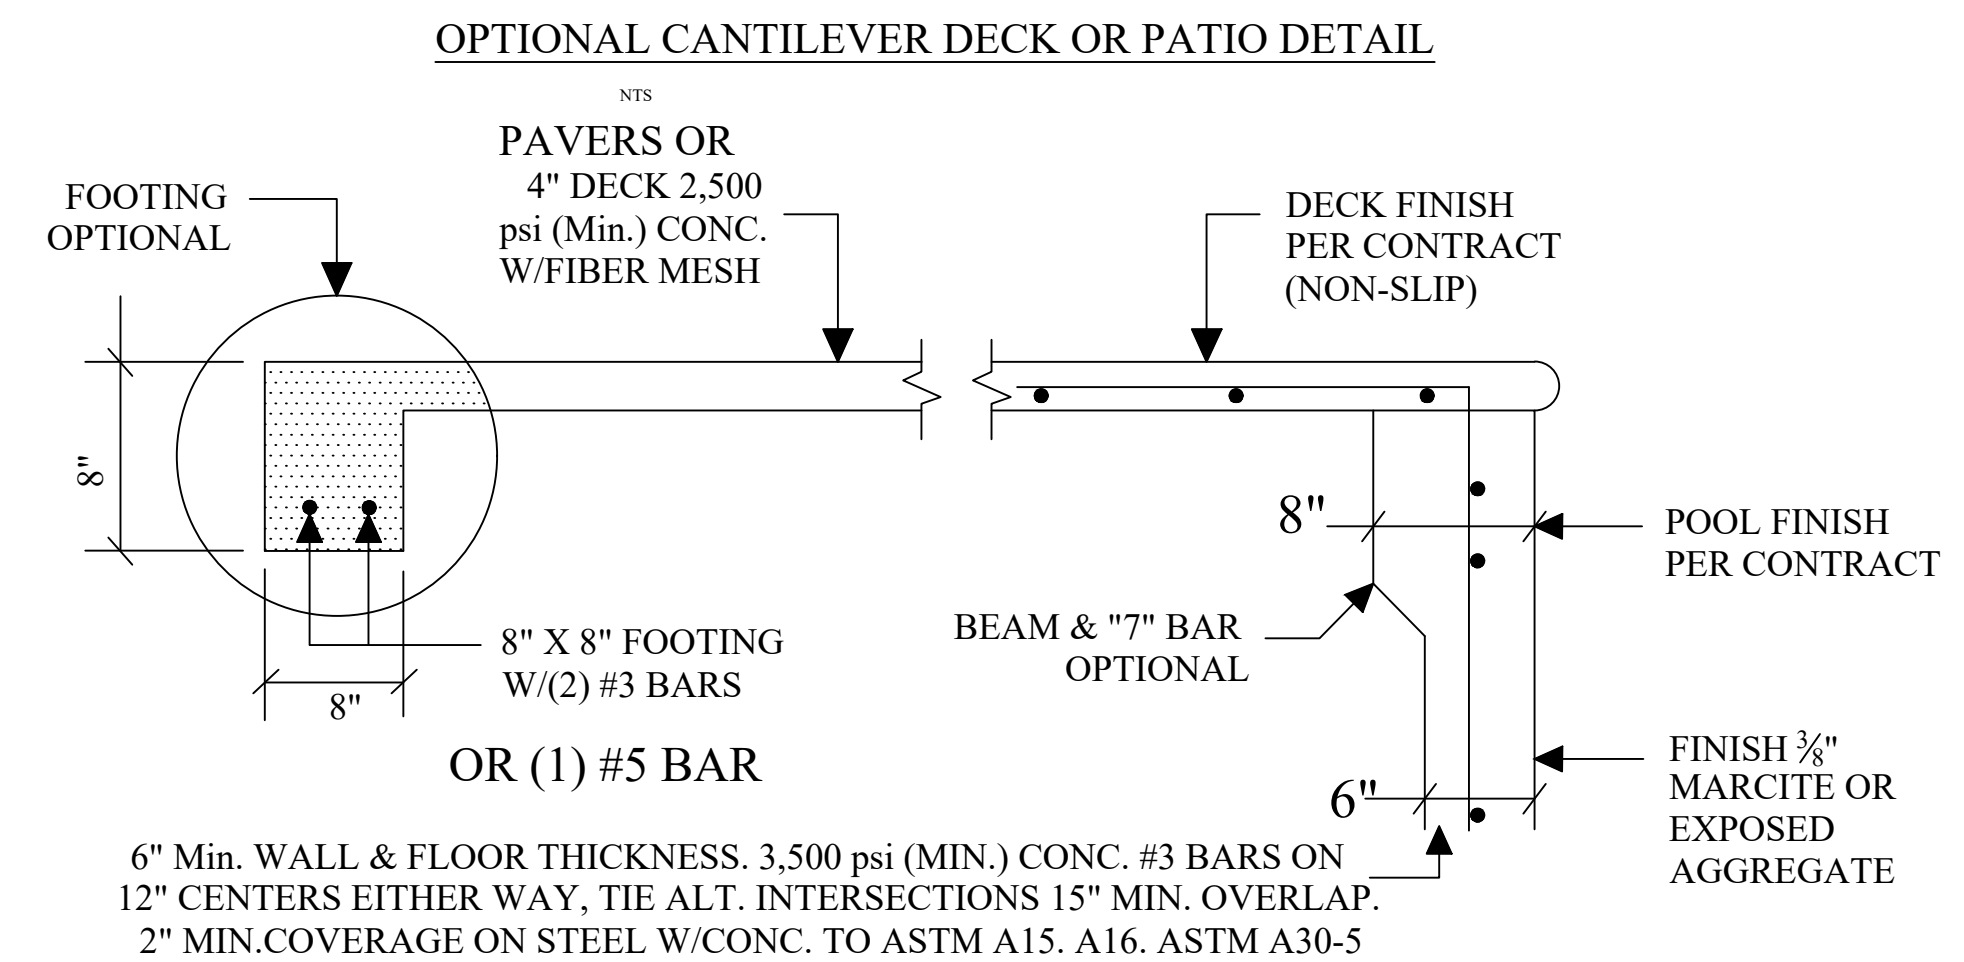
OPTIONAL CANTILEVER DECK OR PATIO DETAIL

NTS

FOOTING OPTIONAL

PAVERS OR 4" DECK 2,500 psi (Min.) CONC. W/FIBER MESH

DECK FINISH PER CONTRACT (NON-SLIP)

8"

8"

POOL FINISH PER CONTRACT

BEAM & "7" BAR OPTIONAL

8" X 8" FOOTING W/(2) #3 BARS

8"

OR (1) #5 BAR

FINISH $\frac{3}{8}$" MARCITE OR EXPOSED AGGREGATE

6"

6" Min. WALL & FLOOR THICKNESS. 3,500 psi (MIN.) CONC. #3 BARS ON 12" CENTERS EITHER WAY, TIE ALT. INTERSECTIONS 15" MIN. OVERLAP. 2" MIN.COVERAGE ON STEEL W/CONC. TO ASTM A15. A16. ASTM A30-5